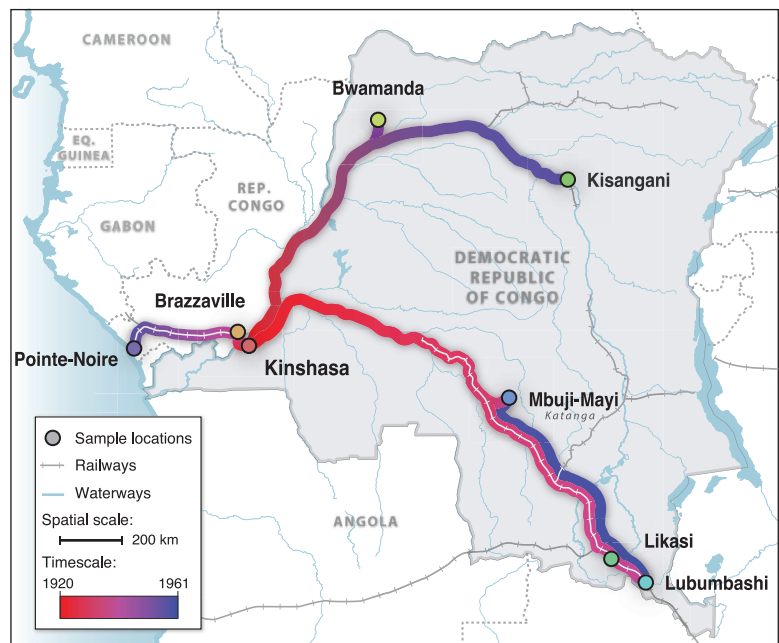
CAMEROON
EQ. GUINEA
GABON
REP. CONGO
Bwamanda
Kisangani
DEMOCRATIC REPUBLIC OF CONGO
Brazzaville
Pointe-Noire
Kinshasa
Mbuji-Mayi
Katanga
ANGOLA
Likasi
Lubumbashi

Sample locations
Railways
Waterways
Spatial scale:
200 km
Timescale:
1920
1961